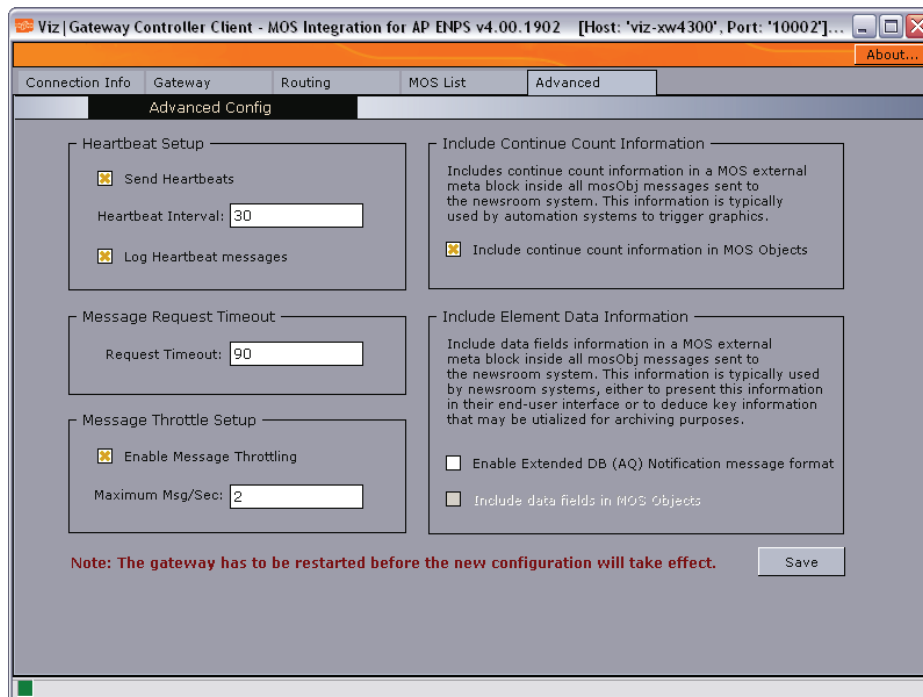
Viz|Gateway Controller Client - MOS Integration for AP ENPS v4.00.1902 [Host: 'viz-xw4300', Port: '10002']...

About...

Connection Info | Gateway | Routing | MOS List | Advanced

Advanced Config

Heartbeat Setup

Send Heartbeats

Heartbeat Interval: 30

Log Heartbeat messages

Message Request Timeout

Request Timeout: 90

Message Throttle Setup

Enable Message Throttling

Maximum Msg/Sec: 2

Include Continue Count Information

Includes continue count information in a MOS external meta block inside all mosObj messages sent to the newsroom system. This information is typically used by automation systems to trigger graphics.

Include continue count information in MOS Objects

Include Element Data Information

Include data fields information in a MOS external meta block inside all mosObj messages sent to the newsroom system. This information is typically used by newsroom systems, either to present this information in their end-user interface or to deduce key information that may be utialized for archiving purposes.

Enable Extended DB (AQ) Notification message format

Include data fields in MOS Objects

Note: The gateway has to be restarted before the new configuration will take effect.

Save